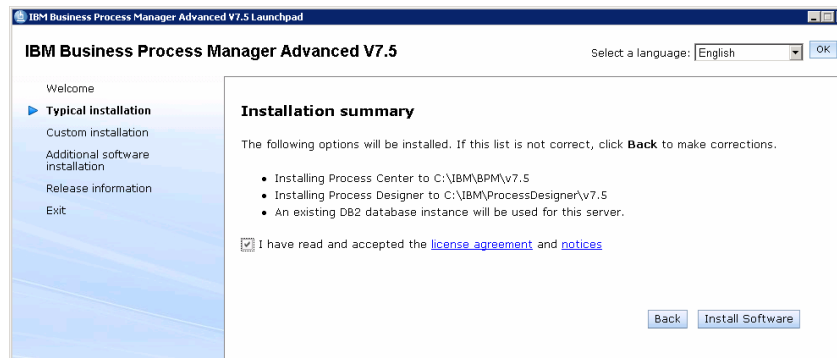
IBM Business Process Manager Advanced V7.5 Launchpad

IBM Business Process Manager Advanced V7.5

Select a language: English OK

Welcome
Typical installation
Custom installation
Additional software installation
Release information
Exit

Installation summary

The following options will be installed. If this list is not correct, click Back to make corrections.

- Installing Process Center to C:\IBM\BPM\v7.5
- Installing Process Designer to C:\IBM\ProcessDesigner\v7.5
- An existing DB2 database instance will be used for this server.

I have read and accepted the license agreement and notices

Back Install Software